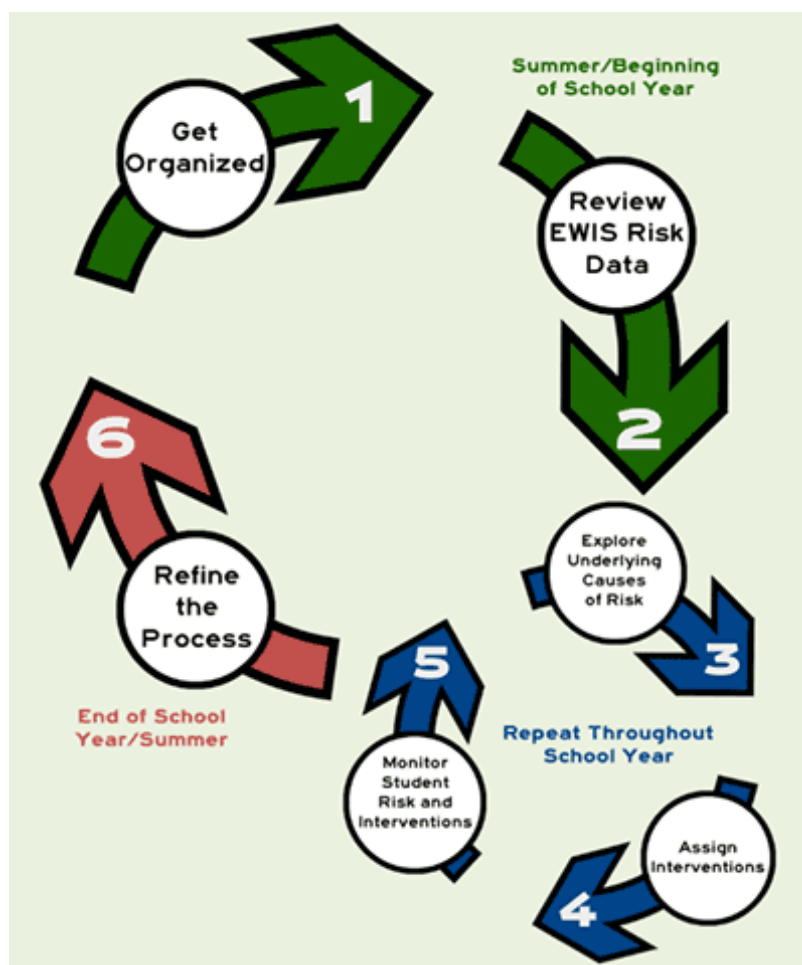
Get Organized

1

Summer/Beginning of School Year

Review EWIS Risk Data

2

Explore Underlying Causes of Risk

3

Repeat Throughout School Year

Assign Interventions

4

Monitor Student Risk and Interventions

5

End of School Year/Summer

Refine the Process

6